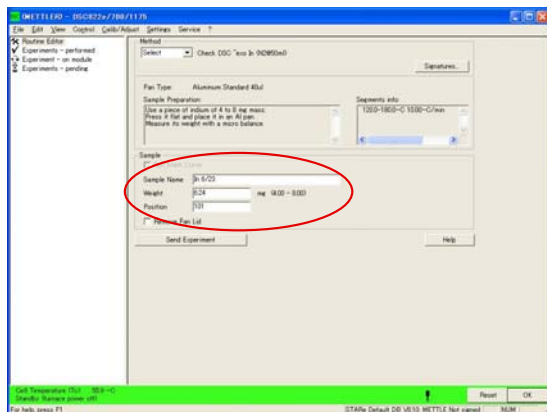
METTLER - DSC822e/700/1175
File Edit View Control Calib/Adjust Settings Service ?

Routine Editor
Experiments - performed
Experiment - on module
Experiments - pending

Method
Select
Check DSC "exo In 9N2050m0
Signatures...

Pan Type: Aluminum Standard 40ul
Sample Preparation
Use a piece of indium of 4 to 8 mg mass.
Press it flat and place it in an Al pan.
Measure its weight with a micro balance.

Segments info
120.0-180.0 °C 10.00 °C/min

Sample
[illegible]
Sample Name: In 6/23
Weight: 6.24 mg (4.00 - 8.00)
Position: 101
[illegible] Pan Lid

Send Experiment
Help

Cell Temperature (Tc): 50.0 °C
Standby Stamace power off!
Reset
OK
For help, press F1
STARe Default DB V8.10 METTLE Not signed
NUM